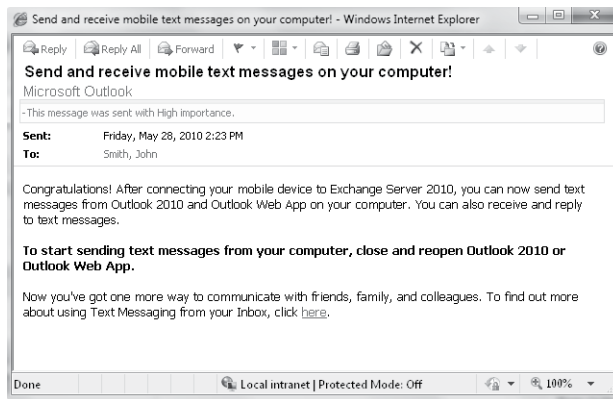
Send and receive mobile text messages on your computer! - Windows Internet Explorer

Reply  Reply All  Forward

Send and receive mobile text messages on your computer!
Microsoft Outlook

-This message was sent with High importance.

Sent: Friday, May 28, 2010 2:23 PM
To: Smith, John

Congratulations! After connecting your mobile device to Exchange Server 2010, you can now send text messages from Outlook 2010 and Outlook Web App on your computer. You can also receive and reply to text messages.

**To start sending text messages from your computer, close and reopen Outlook 2010 or Outlook Web App.**

Now you've got one more way to communicate with friends, family, and colleagues. To find out more about using Text Messaging from your Inbox, click here.

Done  Local intranet | Protected Mode: Off  100%